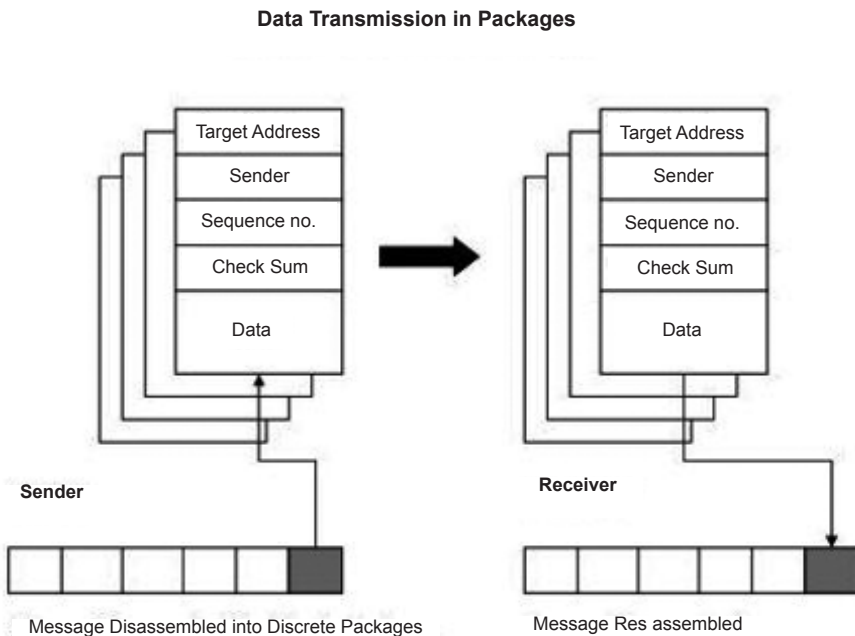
Data Transmission in Packages

Target Address
Sender
Sequence no.
Check Sum
Data

Target Address
Sender
Sequence no.
Check Sum
Data

Sender

Receiver

Message Disassembled into Discrete Packages

Message Res assembled